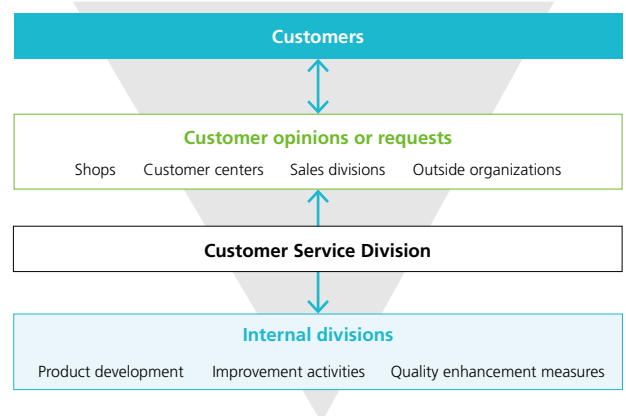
Customers

Customer opinions or requests

Shops Customer centers Sales divisions Outside organizations

Customer Service Division

Internal divisions

Product development Improvement activities Quality enhancement measures